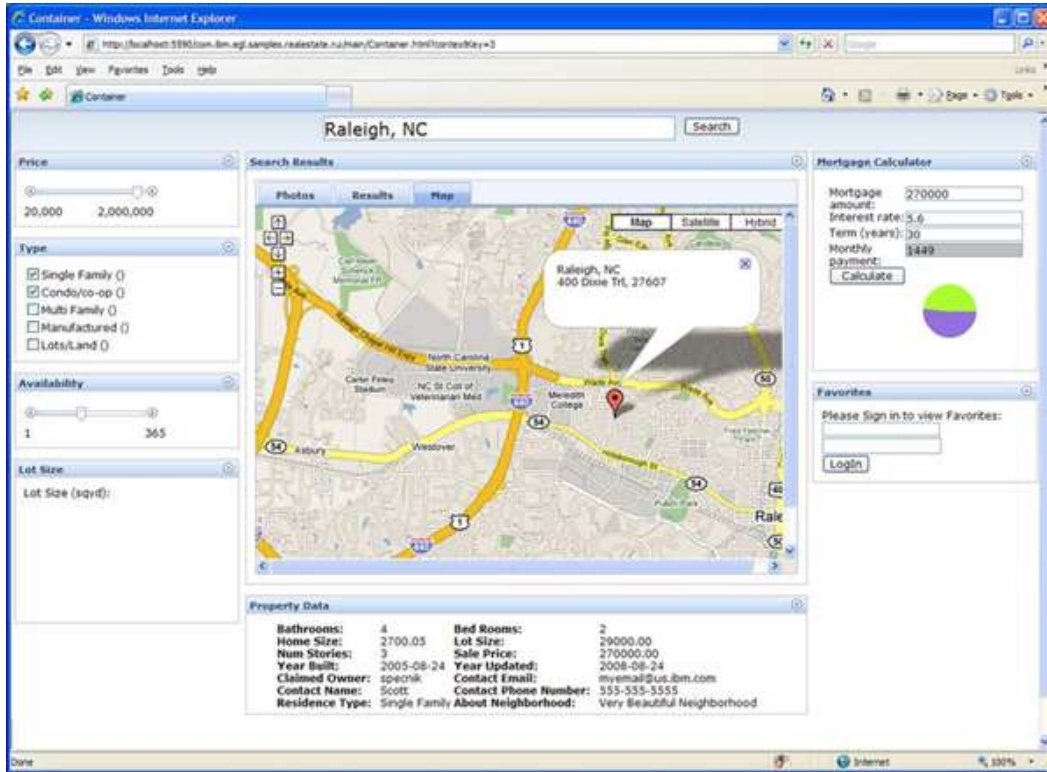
Container - Windows Internet Explorer

http://localhost:5590/com.ibm.egl.samples.realestate.rui/main/Container.html?contextKey=3

Google

File Edit View Favorites Tools Help

Links

Container

Page Tools

Raleigh, NC

Search

Price

20,000 2,000,000

Type

Single Family ()
Condo/co-op ()
Multi Family ()
Manufactured ()
Lots/Land ()

Availability

1 365

Lot Size

Lot Size (sqyd):

Search Results

Photos Results Map

Map Satellite Hybrid

Raleigh, NC
400 Dixie Trl, 27607

North Carolina State University

Carter Finley Stadium

NC St Coll of Veterinarian Med

Meredith College

Asbury

Westover

Rale

Mortgage Calculator

Mortgage amount: 270000
Interest rate: 5.6
Term (years): 30
Monthly payment: 1449

Calculate

Favorites

Please Sign in to view Favorites:

Login

Property Data

| Bathrooms: | 4 | Bed Rooms: | 2 |
|---|---|---|---|
| Home Size: | 2700.05 | Lot Size: | 29000.00 |
| Num Stories: | 3 | Sale Price: | 270000.00 |
| Year Built: | 2005-08-24 | Year Updated: | 2008-08-24 |
| Claimed Owner: | specnik | Contact Email: | myemail@us.ibm.com |
| Contact Name: | Scott | Contact Phone Number: | 555-555-5555 |
| Residence Type: | Single Family | About Neighborhood: | Very Beautiful Neighborhood |

Done

Internet

100%